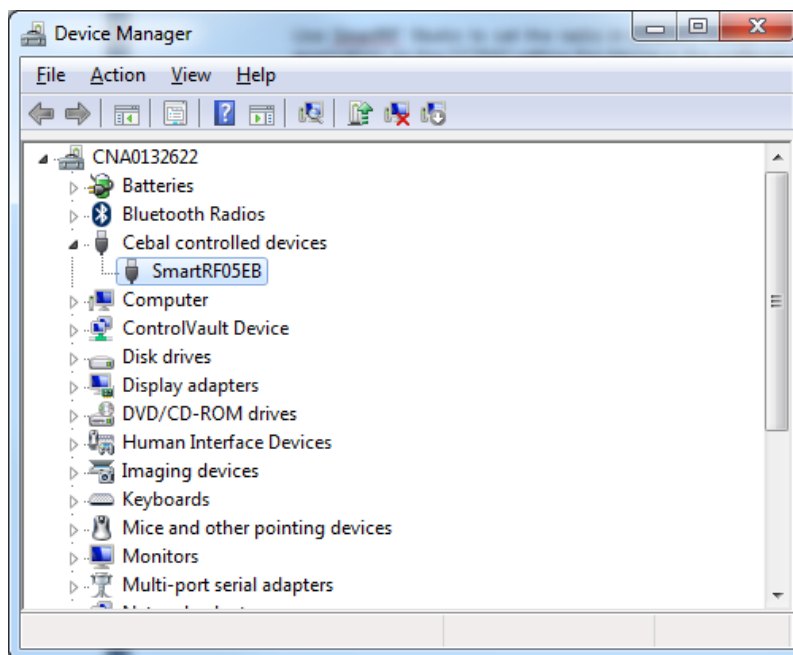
Device Manager

File Action View Help

CNA0132622
Batteries
Bluetooth Radios
Cebal controlled devices
SmartRF05EB
Computer
ControlVault Device
Disk drives
Display adapters
DVD/CD-ROM drives
Human Interface Devices
Imaging devices
Keyboards
Mice and other pointing devices
Monitors
Multi-port serial adapters
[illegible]